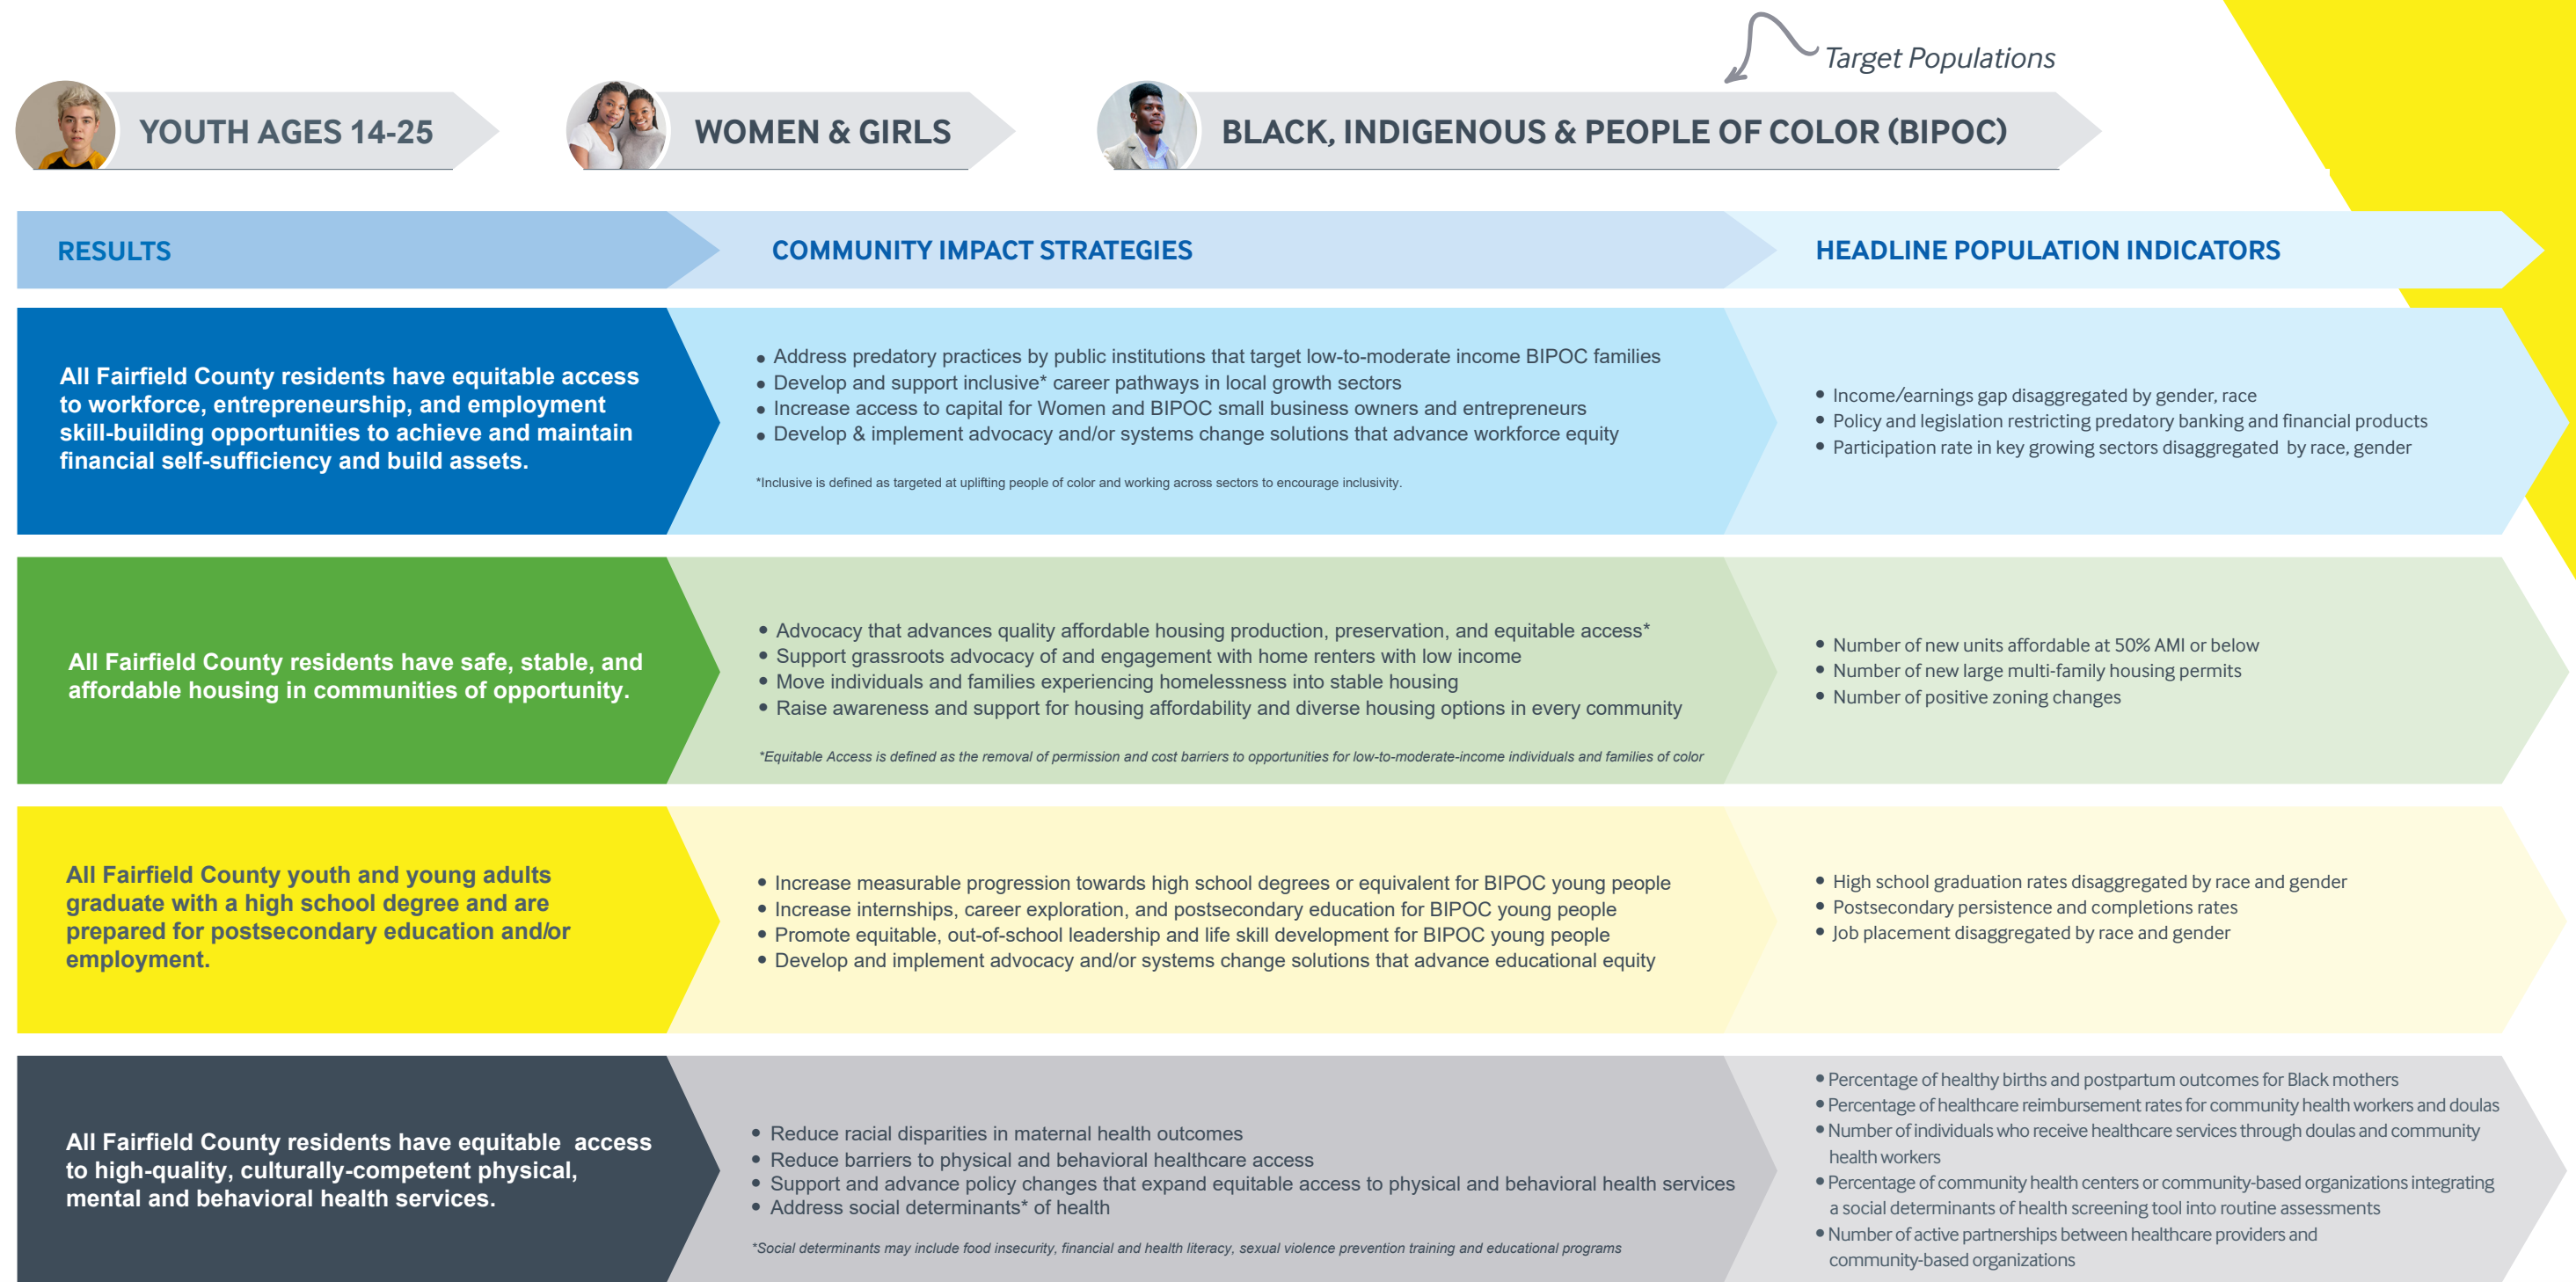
Target Populations

YOUTH AGES 14-25

WOMEN & GIRLS

BLACK, INDIGENOUS & PEOPLE OF COLOR (BIPOC)

RESULTS

COMMUNITY IMPACT STRATEGIES

HEADLINE POPULATION INDICATORS

All Fairfield County residents have equitable access to workforce, entrepreneurship, and employment skill-building opportunities to achieve and maintain financial self-sufficiency and build assets.

• Address predatory practices by public institutions that target low-to-moderate income BIPOC families
• Develop and support inclusive* career pathways in local growth sectors
• Increase access to capital for Women and BIPOC small business owners and entrepreneurs
• Develop & implement advocacy and/or systems change solutions that advance workforce equity

*Inclusive is defined as targeted at uplifting people of color and working across sectors to encourage inclusivity.

• Income/earnings gap disaggregated by gender, race
• Policy and legislation restricting predatory banking and financial products
• Participation rate in key growing sectors disaggregated by race, gender

All Fairfield County residents have safe, stable, and affordable housing in communities of opportunity.

• Advocacy that advances quality affordable housing production, preservation, and equitable access*
• Support grassroots advocacy of and engagement with home renters with low income
• Move individuals and families experiencing homelessness into stable housing
• Raise awareness and support for housing affordability and diverse housing options in every community

*Equitable Access is defined as the removal of permission and cost barriers to opportunities for low-to-moderate-income individuals and families of color

• Number of new units affordable at 50% AMI or below
• Number of new large multi-family housing permits
• Number of positive zoning changes

All Fairfield County youth and young adults graduate with a high school degree and are prepared for postsecondary education and/or employment.

• Increase measurable progression towards high school degrees or equivalent for BIPOC young people
• Increase internships, career exploration, and postsecondary education for BIPOC young people
• Promote equitable, out-of-school leadership and life skill development for BIPOC young people
• Develop and implement advocacy and/or systems change solutions that advance educational equity

• High school graduation rates disaggregated by race and gender
• Postsecondary persistence and completions rates
• Job placement disaggregated by race and gender

All Fairfield County residents have equitable access to high-quality, culturally-competent physical, mental and behavioral health services.

• Reduce racial disparities in maternal health outcomes
• Reduce barriers to physical and behavioral healthcare access
• Support and advance policy changes that expand equitable access to physical and behavioral health services
• Address social determinants* of health

*Social determinants may include food insecurity, financial and health literacy, sexual violence prevention training and educational programs

• Percentage of healthy births and postpartum outcomes for Black mothers
• Percentage of healthcare reimbursement rates for community health workers and doulas
• Number of individuals who receive healthcare services through doulas and community health workers
• Percentage of community health centers or community-based organizations integrating a social determinants of health screening tool into routine assessments
• Number of active partnerships between healthcare providers and community-based organizations